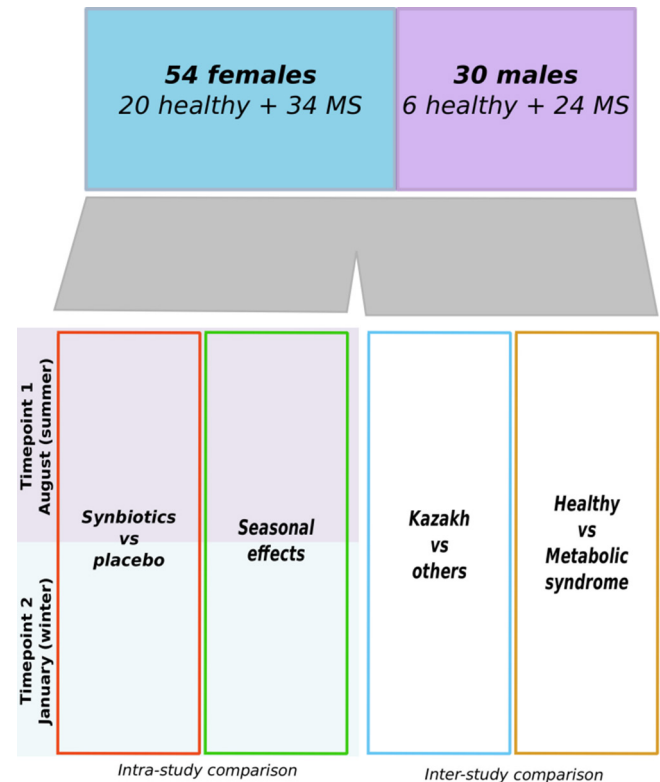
**54 females**
20 healthy + 34 MS

**30 males**
6 healthy + 24 MS

Timepoint 1
August (summer)

Timepoint 2
January (winter)

Synbiotics
vs
placebo

Seasonal
effects

Kazakh
vs
others

Healthy
vs
Metabolic
syndrome

Intra-study comparison

Inter-study comparison